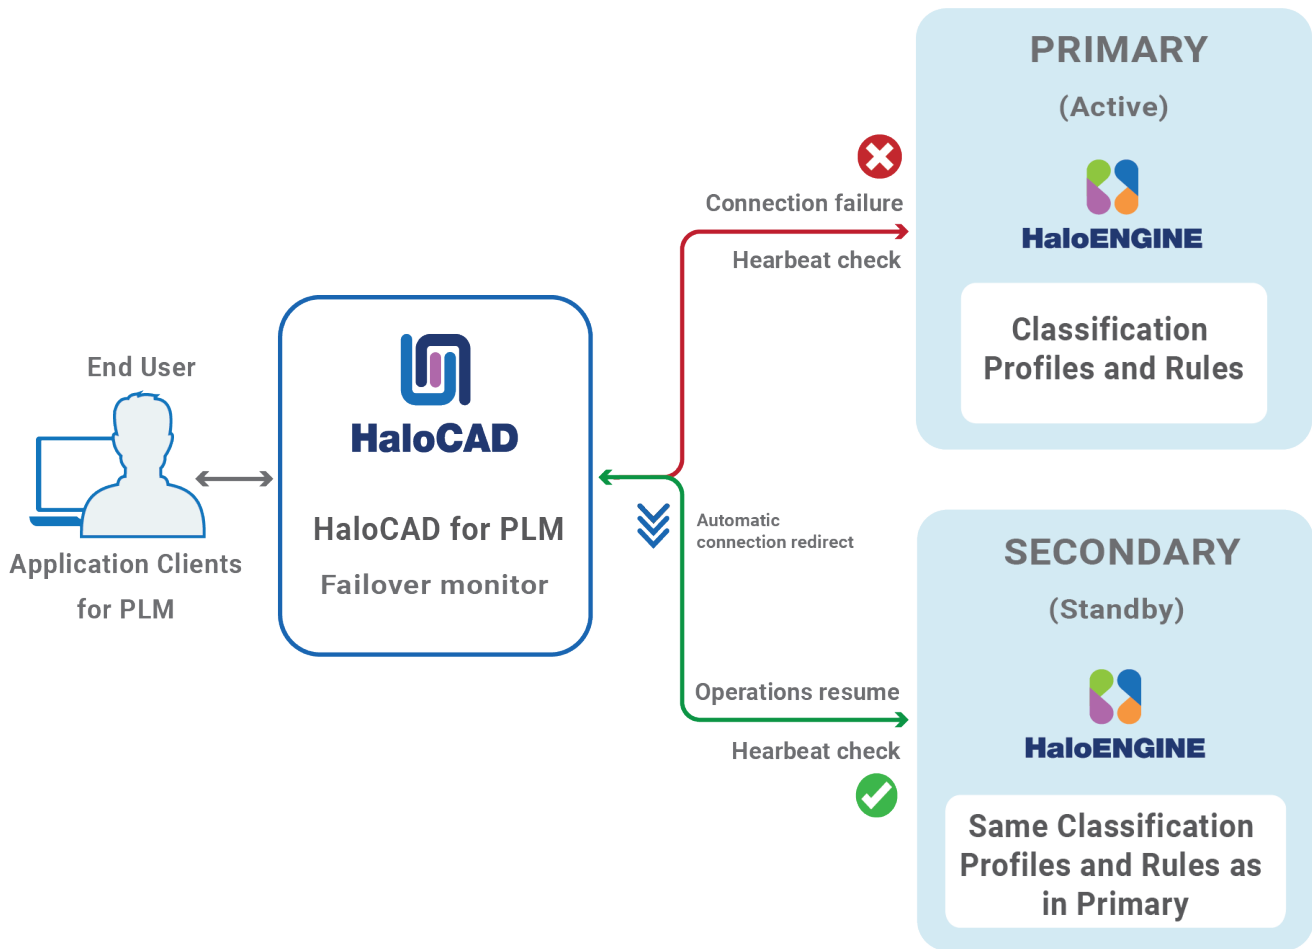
End User

Application Clients for PLM

HaloCAD

HaloCAD for PLM

Failover monitor

Connection failure

Hearbeat check

Automatic connection redirect

Operations resume

Hearbeat check

PRIMARY

(Active)

HaloENGINE

Classification Profiles and Rules

SECONDARY

(Standby)

HaloENGINE

Same Classification Profiles and Rules as in Primary